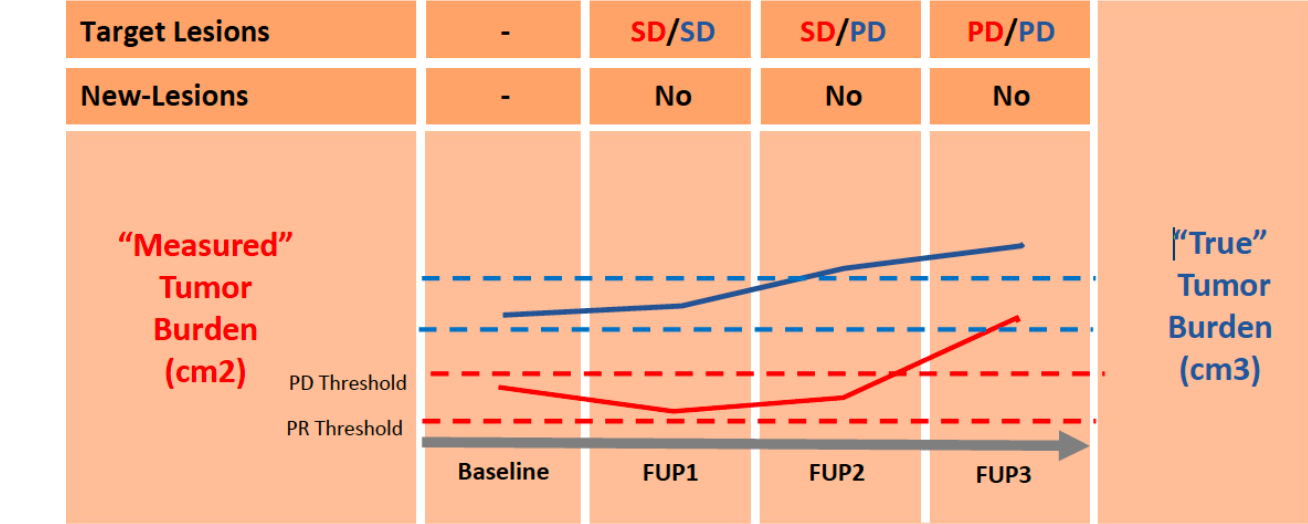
| Target Lesions | - | SD/SD | SD/PD | PD/PD |
|---|---|---|---|---|
| New-Lesions | - | No | No | No |

“Measured” Tumor Burden (cm2)

PD Threshold

PR Threshold

Baseline FUP1 FUP2 FUP3

“True” Tumor Burden (cm3)